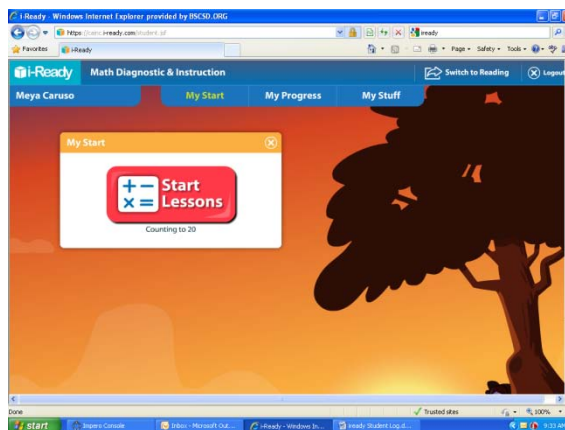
i-Ready - Windows Internet Explorer provided by BSCSD.ORG

https://cainc.i-ready.com/student.jsf

iready

Favorites

i-Ready

Page ▾ Safety ▾ Tools ▾

i-Ready

Math Diagnostic & Instruction

Switch to Reading

Logout

Meya Caruso

My Start

My Progress

My Stuff

My Start

+ −
× =

Start Lessons

Counting to 20

Done

Trusted sites

100%

start

Impero Console

Inbox - Microsoft Out...

i-Ready - Windows In...

iready Student Log.d...

9:33 AM